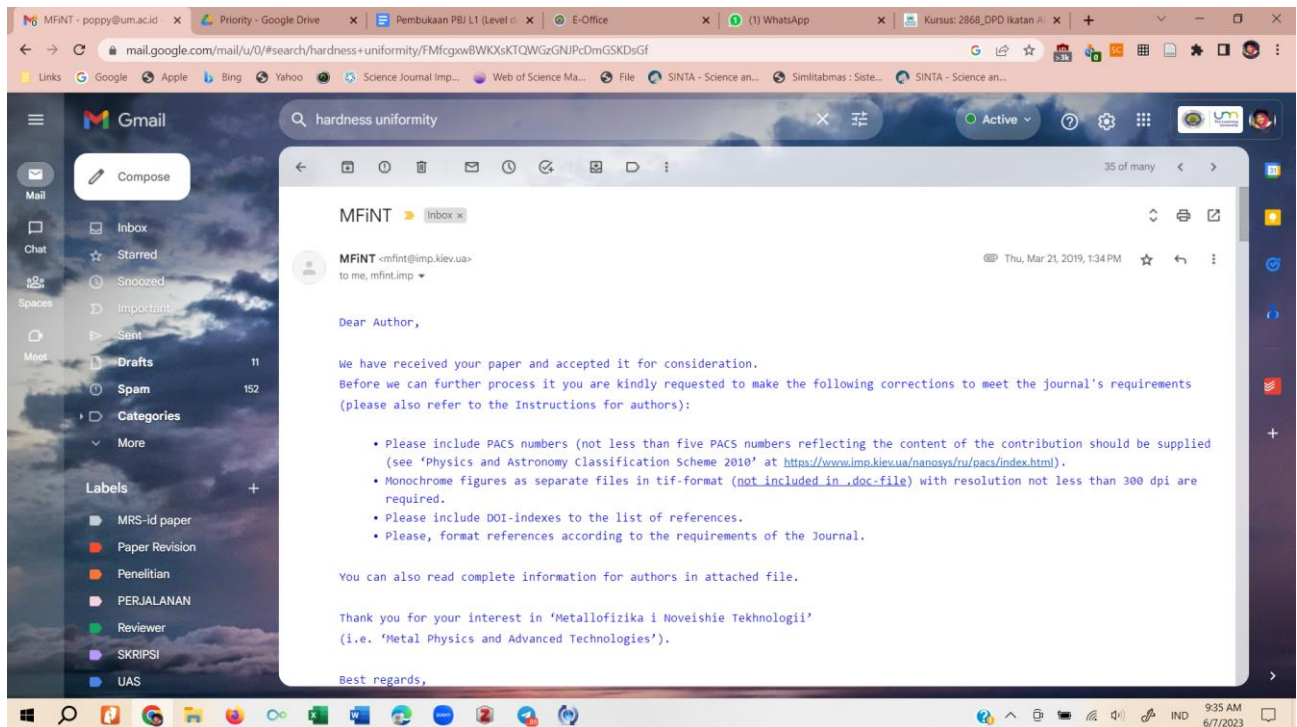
MFiNT - poppy@um.ac.id ×
Priority - Google Drive ×
Pembukaan PBJ L1 (Level ×
E-Office ×
(1) WhatsApp ×
Kursus: 2868_DPD Ikatan A ×
+

mail.google.com/mail/u/0/#search/hardness+uniformity/FMfcgxwBWKXsKTQWGzGNJPcDmGSKDsGf

Links Google Apple Bing Yahoo Science Journal Imp... Web of Science Ma... File SINTA - Science an... Simlitabmas : Siste... SINTA - Science an...

Gmail
hardness uniformity
Active

Mail
Chat
Spaces
Meet

Compose
Inbox
Starred
Snoozed
Important
Sent
Drafts 11
Spam 152
Categories
More

Labels +
MRS-id paper
Paper Revision
Penelitian
PERJALANAN
Reviewer
SKRIPSI
UAS

35 of many

MFiNT Inbox ×

MFiNT <mfint@imp.kiev.ua>
to me, mfint.imp
Thu, Mar 21, 2019, 1:34 PM

Dear Author,

We have received your paper and accepted it for consideration.
Before we can further process it you are kindly requested to make the following corrections to meet the journal's requirements (please also refer to the Instructions for authors):

• Please include PACS numbers (not less than five PACS numbers reflecting the content of the contribution should be supplied (see 'Physics and Astronomy Classification Scheme 2010' at https://www.imp.kiev.ua/nanosys/ru/pacs/index.html).
• Monochrome figures as separate files in tif-format (not included in .doc-file) with resolution not less than 300 dpi are required.
• Please include DOI-indexes to the list of references.
• Please, format references according to the requirements of the Journal.

You can also read complete information for authors in attached file.

Thank you for your interest in 'Metallofizika i Noveishie Tekhnologii'
(i.e. 'Metal Physics and Advanced Technologies').

Best regards,

IND 9:35 AM 6/7/2023